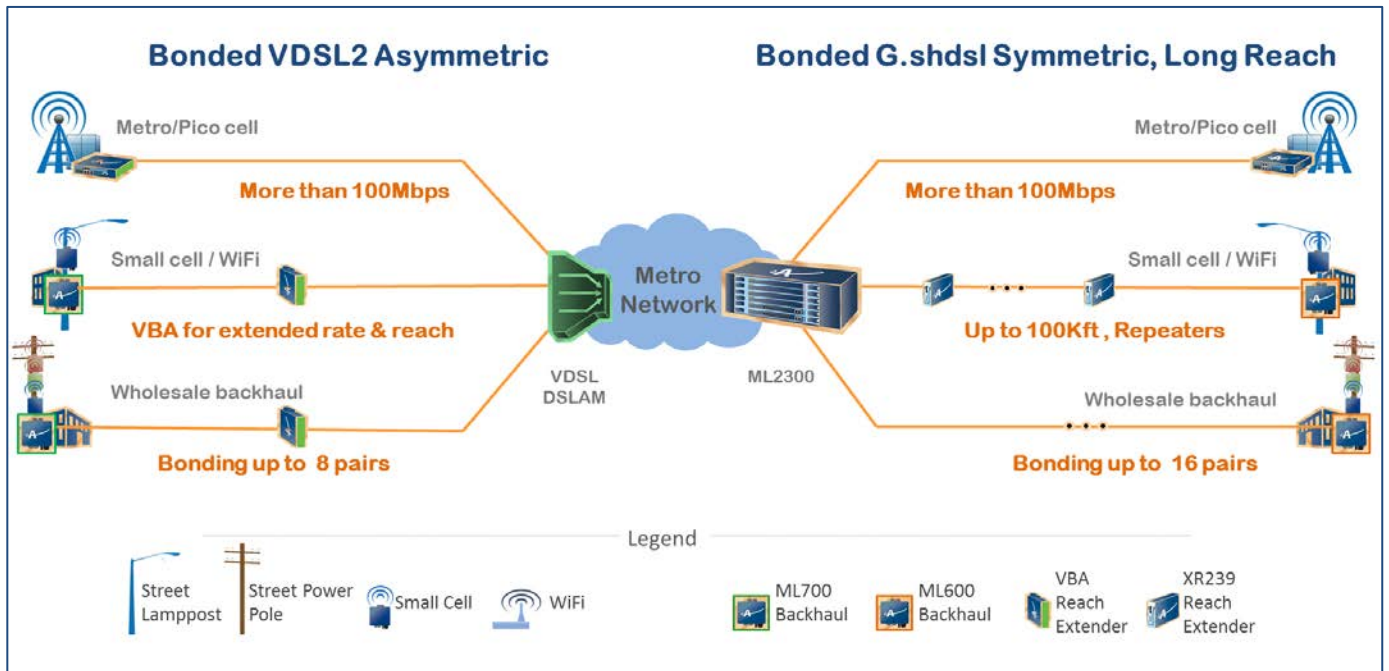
Bonded VDSL2 Asymmetric

Bonded G.shdsl Symmetric, Long Reach

Metro/Pico cell

More than 100Mbps

Small cell / WiFi

VBA for extended rate & reach

Wholesale backhaul

Bonding up to 8 pairs

Metro Network

VDSL DSLAM

ML2300

Metro/Pico cell

More than 100Mbps

Small cell / WiFi

Up to 100Kft , Repeaters

Wholesale backhaul

Bonding up to 16 pairs

Legend

Street Lamppost

Street Power Pole

Small Cell

WiFi

ML700 Backhaul

ML600 Backhaul

VBA Reach Extender

XR239 Reach Extender